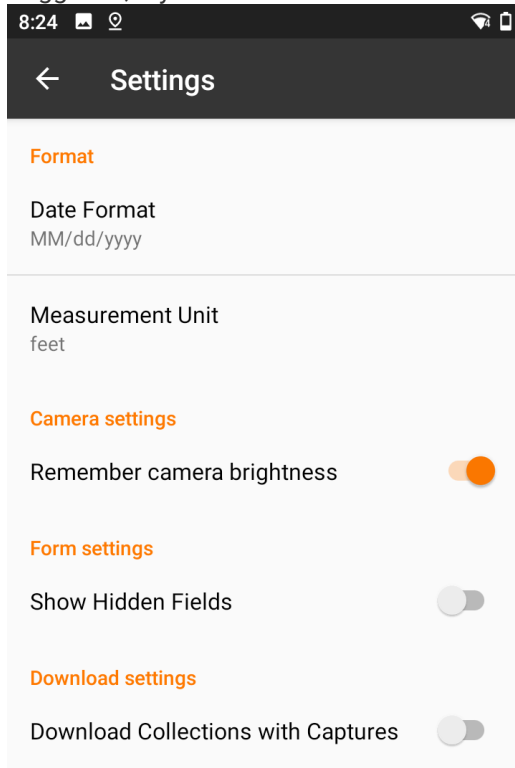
8:24

Settings

Format

Date Format
MM/dd/yyyy

Measurement Unit
feet

Camera settings

Remember camera brightness

Form settings

Show Hidden Fields

Download settings

Download Collections with Captures